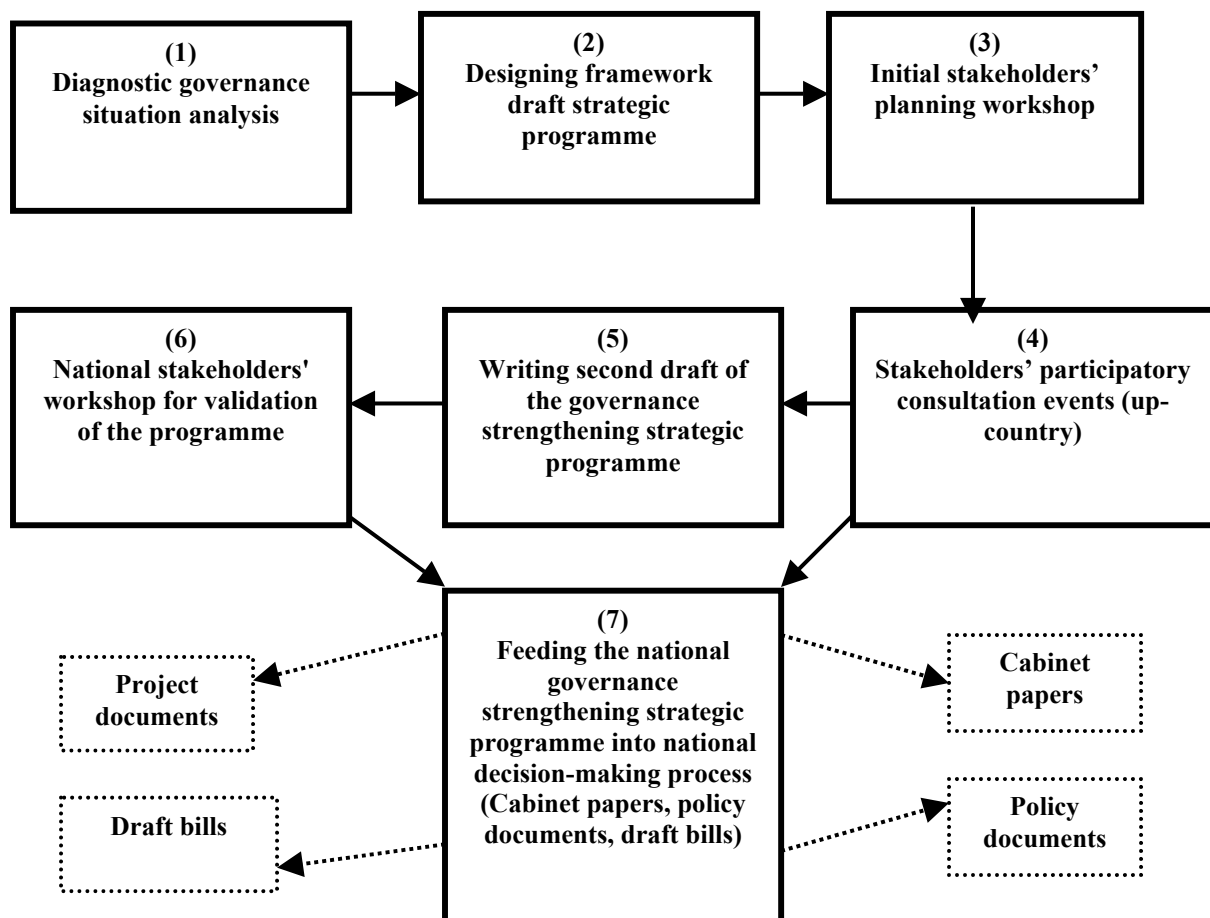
(1)
Diagnostic governance situation analysis

(2)
Designing framework draft strategic programme

(3)
Initial stakeholders' planning workshop

(4)
Stakeholders' participatory consultation events (up-country)

(5)
Writing second draft of the governance strengthening strategic programme

(6)
National stakeholders' workshop for validation of the programme

(7)
Feeding the national governance strengthening strategic programme into national decision-making process (Cabinet papers, policy documents, draft bills)

Project documents

Draft bills

Cabinet papers

Policy documents